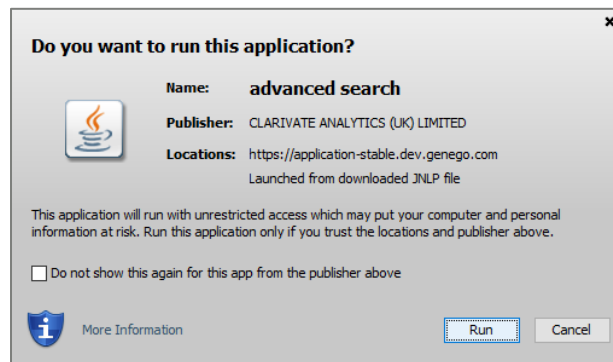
Do you want to run this application?

Name: advanced search

Publisher: CLARIVATE ANALYTICS (UK) LIMITED

Locations: https://application-stable.dev.genego.com
Launched from downloaded JNLP file

This application will run with unrestricted access which may put your computer and personal information at risk. Run this application only if you trust the locations and publisher above.

Do not show this again for this app from the publisher above

More Information

Run

Cancel